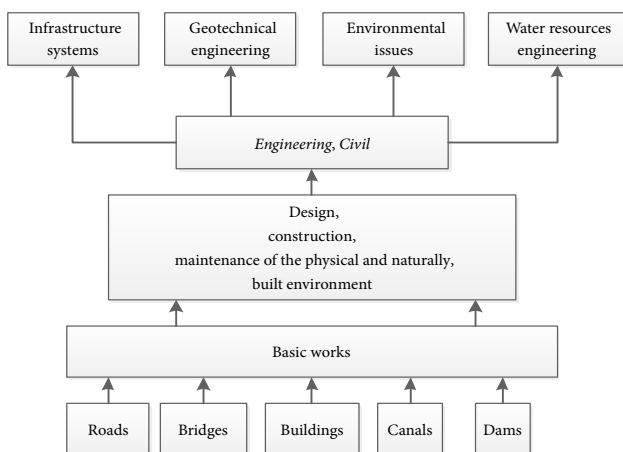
Infrastructure systems

Geotechnical engineering

Environmental issues

Water resources engineering

*Engineering, Civil*

Design, construction, maintenance of the physical and naturally, built environment

Basic works

Roads

Bridges

Buildings

Canals

Dams